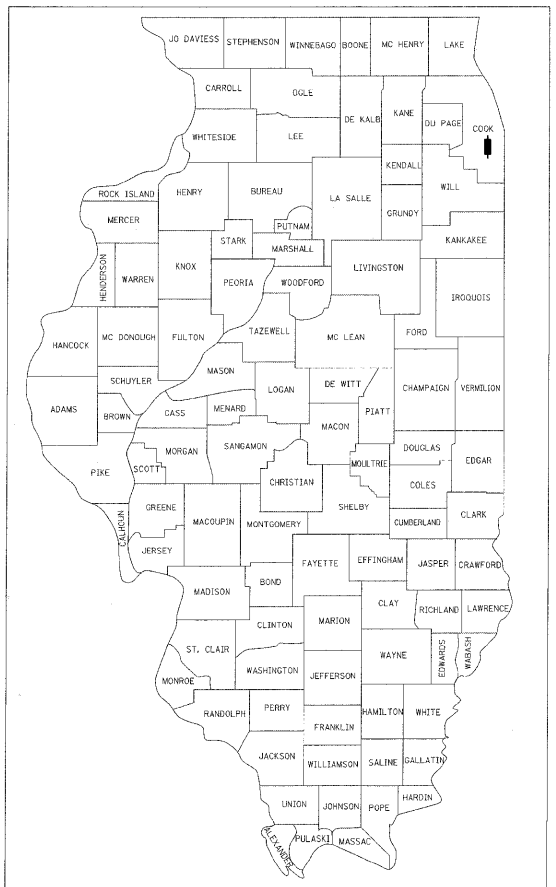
JO DAVIESS
STEPHENSON
WINNEBAGO
BOONE
MC HENRY
LAKE
CARROLL
OGLE
DE KALB
KANE
DU PAGE
COOK
WHITESIDE
LEE
KENDALL
WILL
ROCK ISLAND
HENRY
BUREAU
LA SALLE
GRUNDY
MERCER
PUTNAM
STARK
MARSHALL
KANKAKEE
HENDERSON
WARREN
KNOX
PEORIA
WOODFORD
LIVINGSTON
IROQUOIS
HANCOCK
MC DONOUGH
FULTON
TAZEWELL
MC LEAN
FORD
MASON
SCHUYLER
LOGAN
DE WITT
CHAMPAIGN
VERMILION
ADAMS
BROWN
CASS
MENARD
PIATT
MACON
MORGAN
SANGAMON
DOUGLAS
PIKE
SCOTT
MOULTRIE
EDGAR
CHRISTIAN
COLES
GREENE
SHELBY
CALHOUN
MACOUPIN
CUMBERLAND
CLARK
JERSEY
MONTGOMERY
FAYETTE
EFFINGHAM
JASPER
CRAWFORD
MADISON
BOND
CLAY
RICHLAND
LAWRENCE
CLINTON
MARION
ST. CLAIR
WAYNE
EDWARDS
WABASH
WASHINGTON
MONROE
JEFFERSON
RANDOLPH
PERRY
HAMILTON
WHITE
FRANKLIN
JACKSON
WILLIAMSON
SALINE
GALLATIN
HARDIN
UNION
JOHNSON
POPE
ALEXANDER
PULASKI
MASSAC